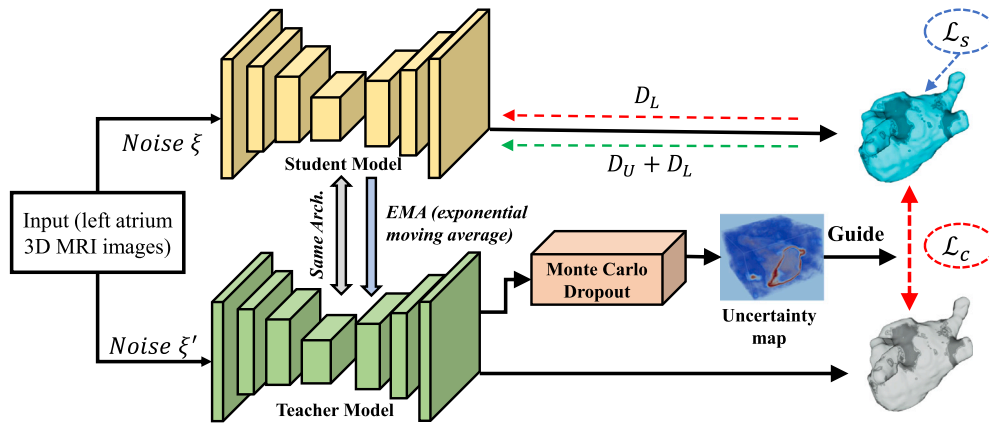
$\mathcal{L}_s$

$D_L$

$Noise\ \xi$

Student Model

$D_U + D_L$

Input (left atrium 3D MRI images)

Same Arch.

EMA (exponential moving average)

Monte Carlo Dropout

Guide

$\mathcal{L}_c$

Uncertainty map

$Noise\ \xi'$

Teacher Model